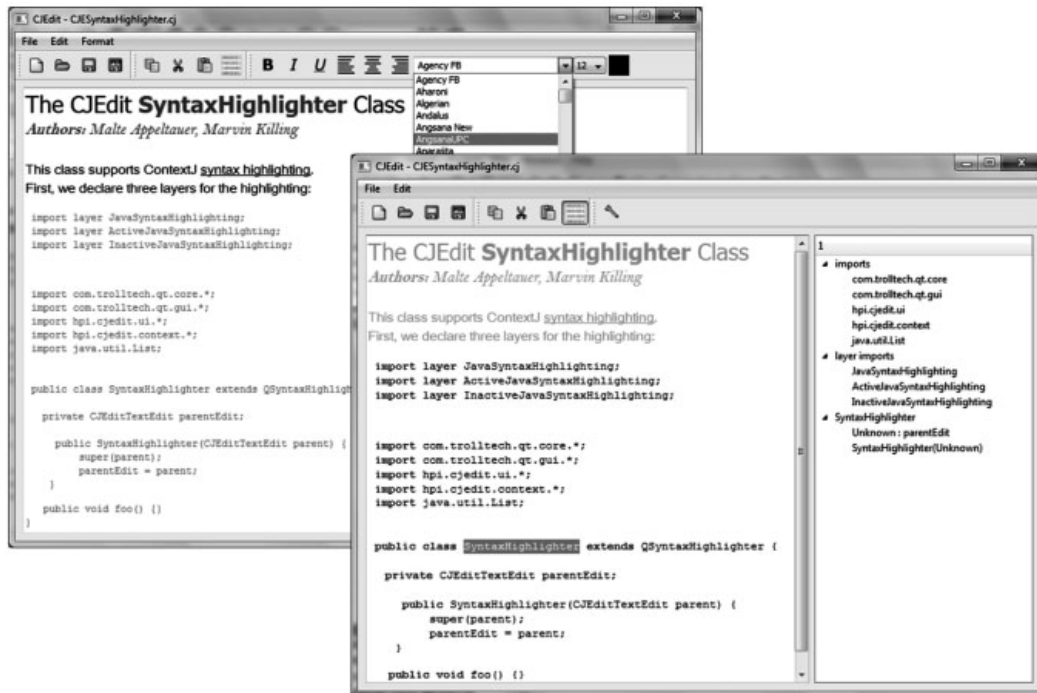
CJEdit - CJESyntaxHighlighter.cj

File Edit Format

B I U

Agency FB

12

Agency FB
Aharoni
Algerian
Andalus
Angsana New
AngsanaUPC
Aparajita

The CJEdit **SyntaxHighlighter** Class

*Authors: Malte Appeltauer, Marvin Killing*

This class supports ContextJ syntax highlighting.
First, we declare three layers for the highlighting:

```
import layer JavaSyntaxHighlighting;
import layer ActiveJavaSyntaxHighlighting;
import layer InactiveJavaSyntaxHighlighting;

import com.trolltech.qt.core.*;
import com.trolltech.qt.gui.*;
import hpi.cjedit.ui.*;
import hpi.cjedit.context.*;
import java.util.List;

public class SyntaxHighlighter extends QSyntaxHighlig

  private CJEditTextEdit parentEdit;

    public SyntaxHighlighter(CJEditTextEdit parent) {
        super(parent);
        parentEdit = parent;
    }

  public void foo() {}
}
```

CJEdit - CJESyntaxHighlighter.cj

File Edit

The CJEdit **SyntaxHighlighter** Class

*Authors: Malte Appeltauer, Marvin Killing*

This class supports ContextJ syntax highlighting.
First, we declare three layers for the highlighting:

```
import layer JavaSyntaxHighlighting;
import layer ActiveJavaSyntaxHighlighting;
import layer InactiveJavaSyntaxHighlighting;

import com.trolltech.qt.core.*;
import com.trolltech.qt.gui.*;
import hpi.cjedit.ui.*;
import hpi.cjedit.context.*;
import java.util.List;

public class SyntaxHighlighter extends QSyntaxHighlighter {

  private CJEditTextEdit parentEdit;

    public SyntaxHighlighter(CJEditTextEdit parent) {
        super(parent);
        parentEdit = parent;
    }

  public void foo() {}
```

1
imports
com.trolltech.qt.core
com.trolltech.qt.gui
hpi.cjedit.ui
hpi.cjedit.context
java.util.List
layer imports
JavaSyntaxHighlighting
ActiveJavaSyntaxHighlighting
InactiveJavaSyntaxHighlighting
SyntaxHighlighter
Unknown : parentEdit
SyntaxHighlighter(Unknown)